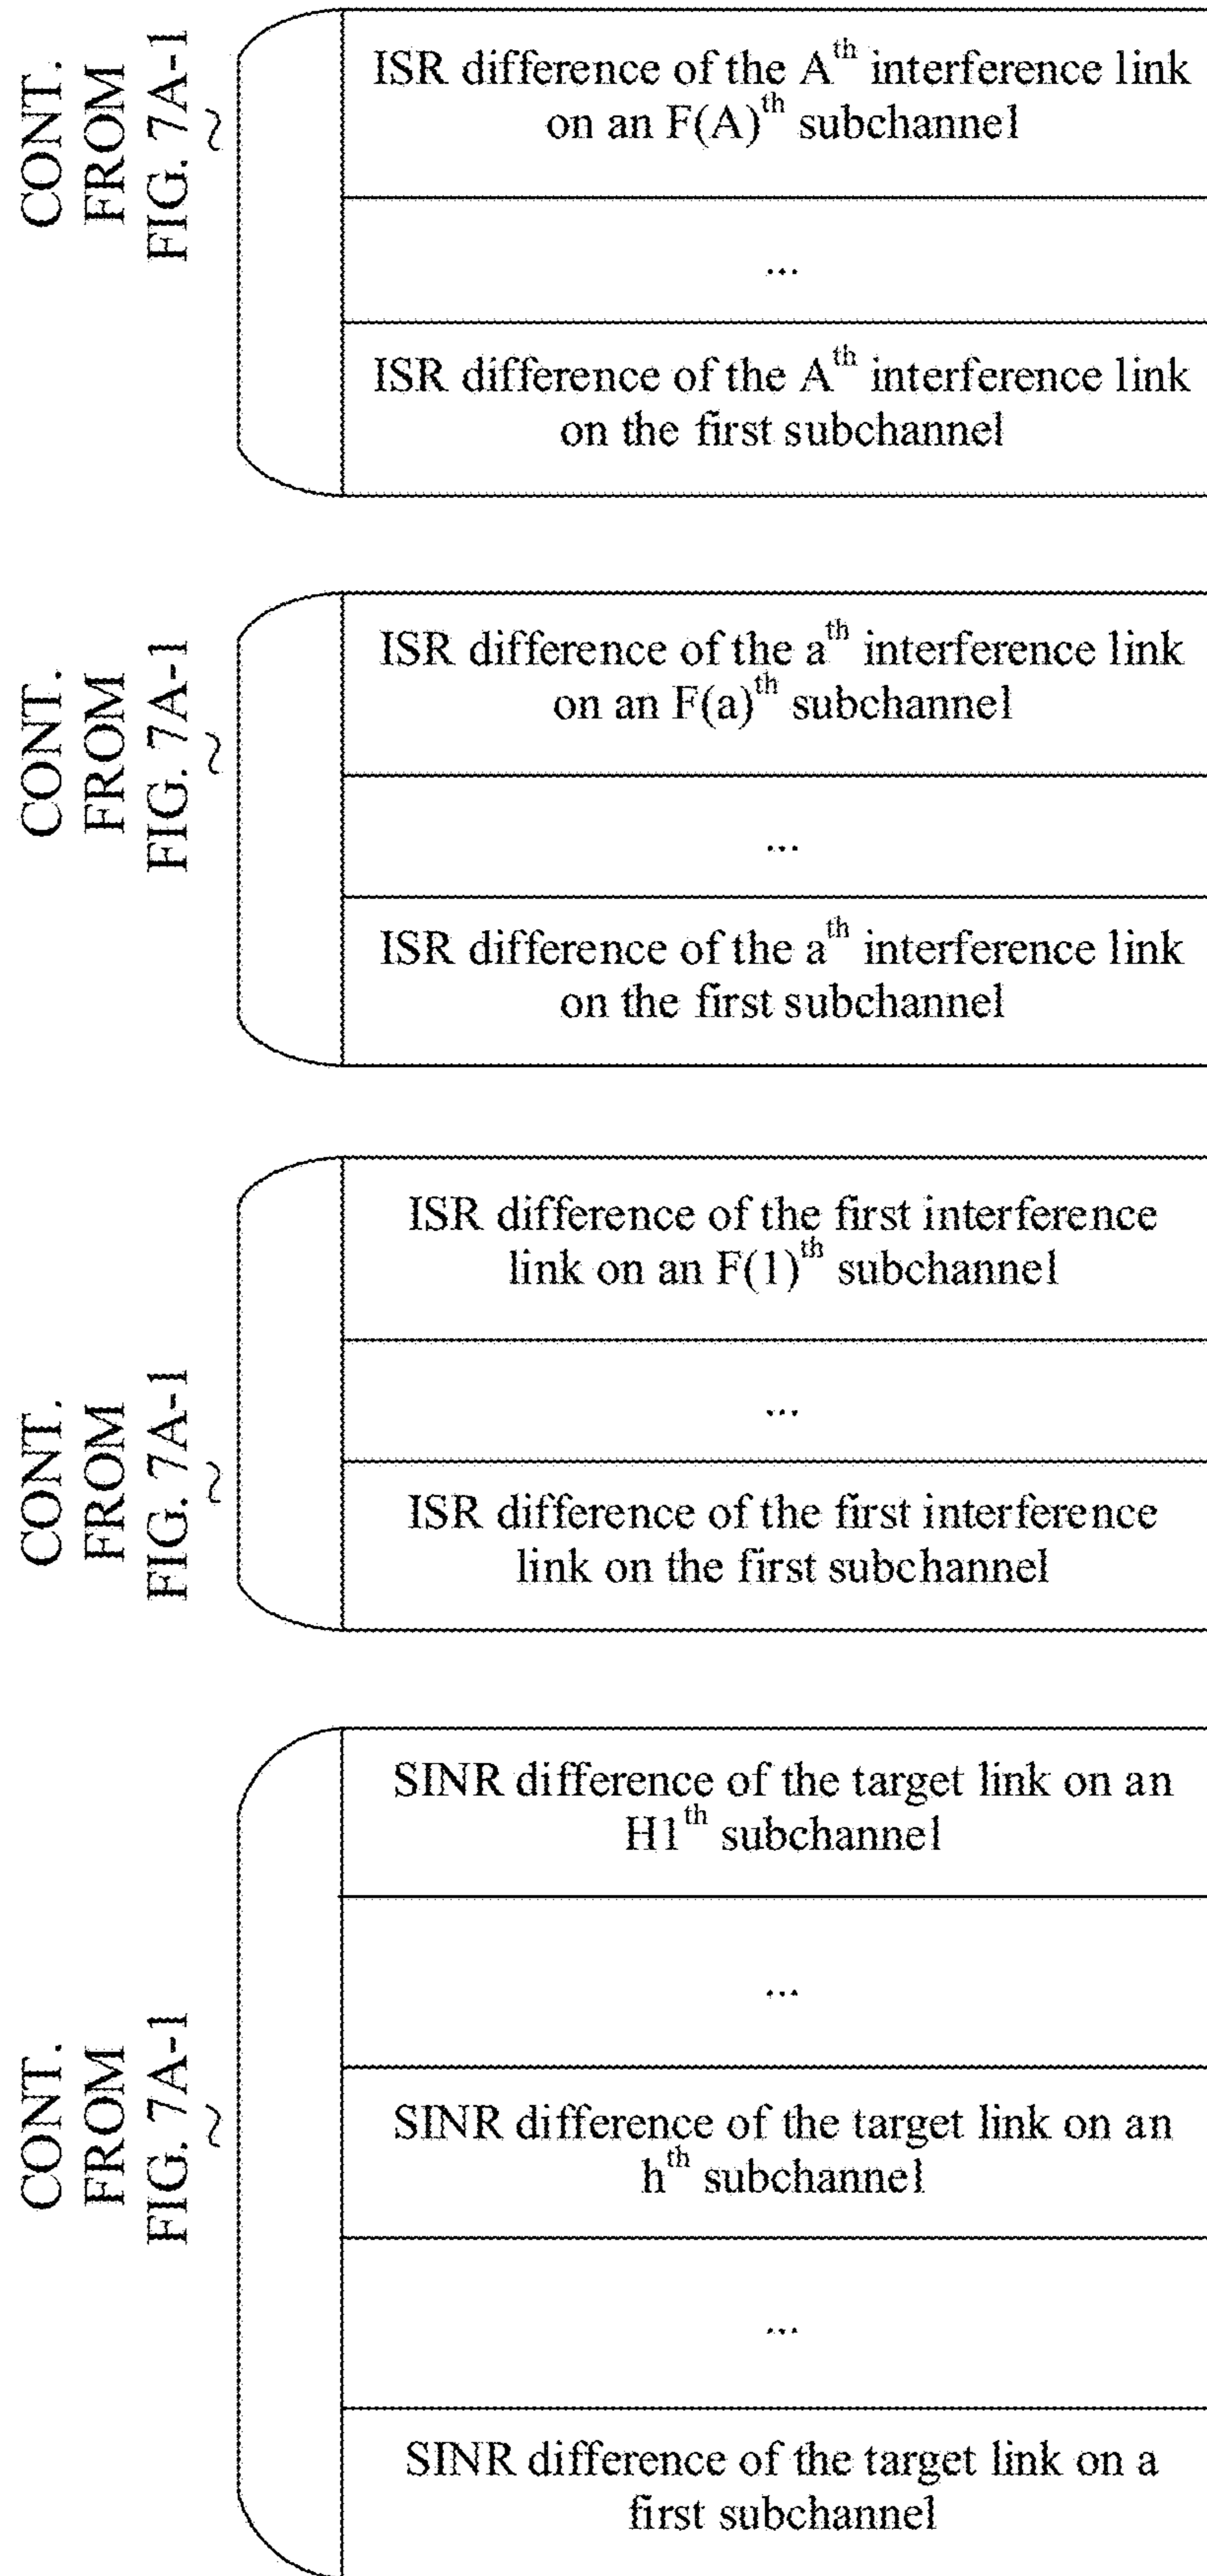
CONT. FROM FIG. 7A-1

ISR difference of the A$^{th}$ interference link on an F(A)$^{th}$ subchannel

...

ISR difference of the A$^{th}$ interference link on the first subchannel

CONT. FROM FIG. 7A-1

ISR difference of the a$^{th}$ interference link on an F(a)$^{th}$ subchannel

...

ISR difference of the a$^{th}$ interference link on the first subchannel

CONT. FROM FIG. 7A-1

ISR difference of the first interference link on an F(1)$^{th}$ subchannel

...

ISR difference of the first interference link on the first subchannel

CONT. FROM FIG. 7A-1

SINR difference of the target link on an H1$^{th}$ subchannel

...

SINR difference of the target link on an h$^{th}$ subchannel

...

SINR difference of the target link on a first subchannel